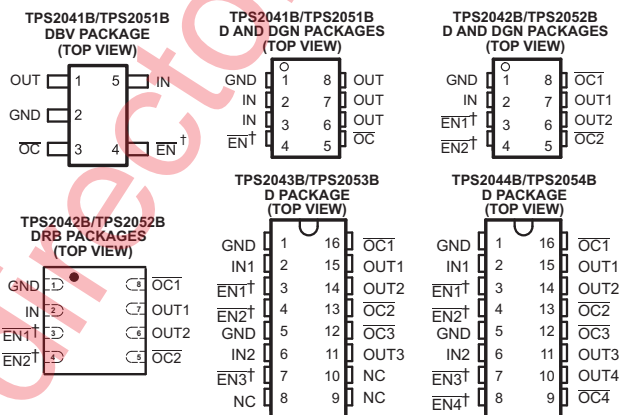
TPS2041B/TPS2051B
DBV PACKAGE
(TOP VIEW)

OUT 1 5 IN
GND 2
$\overline{OC}$ 3 4 $\overline{EN}$†

TPS2041B/TPS2051B
D AND DGN PACKAGES
(TOP VIEW)

GND 1 8 OUT
IN 2 7 OUT
IN 3 6 OUT
$\overline{EN}$† 4 5 $\overline{OC}$

TPS2042B/TPS2052B
D AND DGN PACKAGES
(TOP VIEW)

GND 1 8 $\overline{OC1}$
IN 2 7 OUT1
$\overline{EN1}$† 3 6 OUT2
$\overline{EN2}$† 4 5 $\overline{OC2}$

TPS2042B/TPS2052B
DRB PACKAGES
(TOP VIEW)

GND 1 8 $\overline{OC1}$
IN 2 7 OUT1
$\overline{EN1}$† 3 6 OUT2
$\overline{EN2}$† 4 5 $\overline{OC2}$

TPS2043B/TPS2053B
D PACKAGE
(TOP VIEW)

GND 1 16 $\overline{OC1}$
IN1 2 15 OUT1
$\overline{EN1}$† 3 14 OUT2
$\overline{EN2}$† 4 13 $\overline{OC2}$
GND 5 12 $\overline{OC3}$
IN2 6 11 OUT3
$\overline{EN3}$† 7 10 NC
NC 8 9 NC

TPS2044B/TPS2054B
D PACKAGE
(TOP VIEW)

GND 1 16 $\overline{OC1}$
IN1 2 15 OUT1
$\overline{EN1}$† 3 14 OUT2
$\overline{EN2}$† 4 13 $\overline{OC2}$
GND 5 12 $\overline{OC3}$
IN2 6 11 OUT3
$\overline{EN3}$† 7 10 OUT4
$\overline{EN4}$† 8 9 $\overline{OC4}$